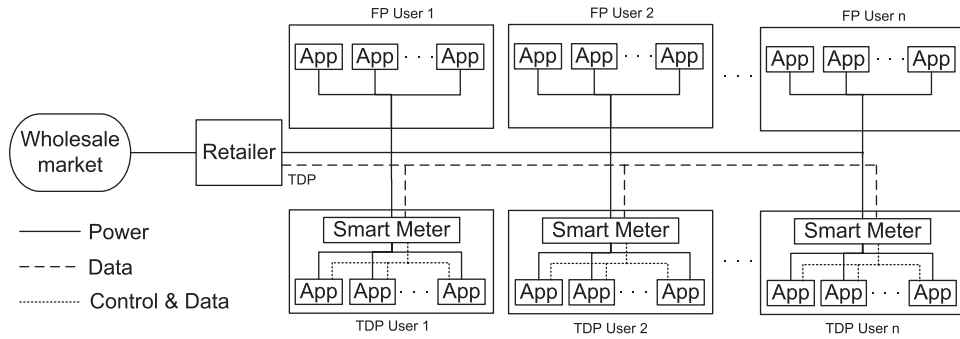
FP User 1

App App · · · App

FP User 2

App App · · · App

· · ·

FP User n

App App · · · App

Wholesale market

Retailer

TDP

Power

Data

Control & Data

Smart Meter

App App · · · App

TDP User 1

Smart Meter

App App · · · App

TDP User 2

· · ·

Smart Meter

App App · · · App

TDP User n